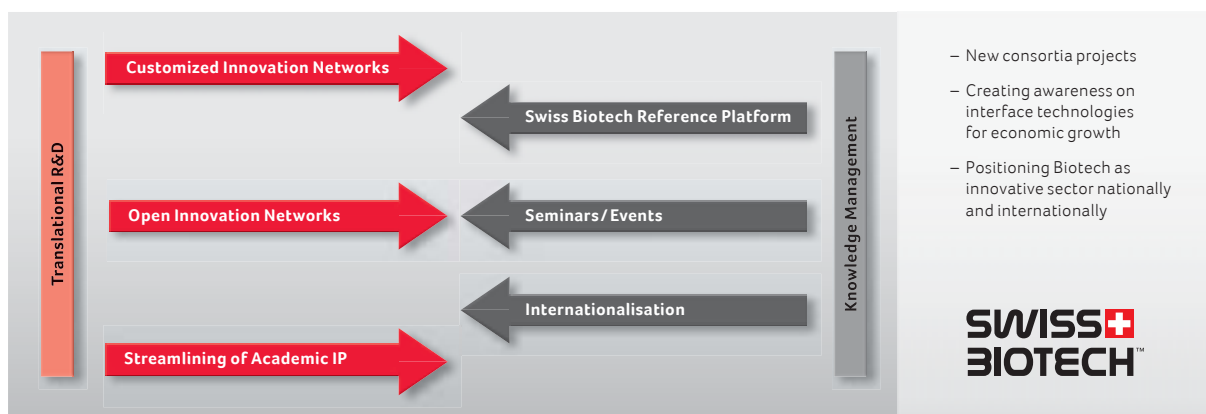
Translational R&D

Customized Innovation Networks

Swiss Biotech Reference Platform

Open Innovation Networks

Seminars / Events

Internationalisation

Streamlining of Academic IP

Knowledge Management

– New consortia projects

– Creating awareness on interface technologies for economic growth

– Positioning Biotech as innovative sector nationally and internationally

SWISS BIOTECH™